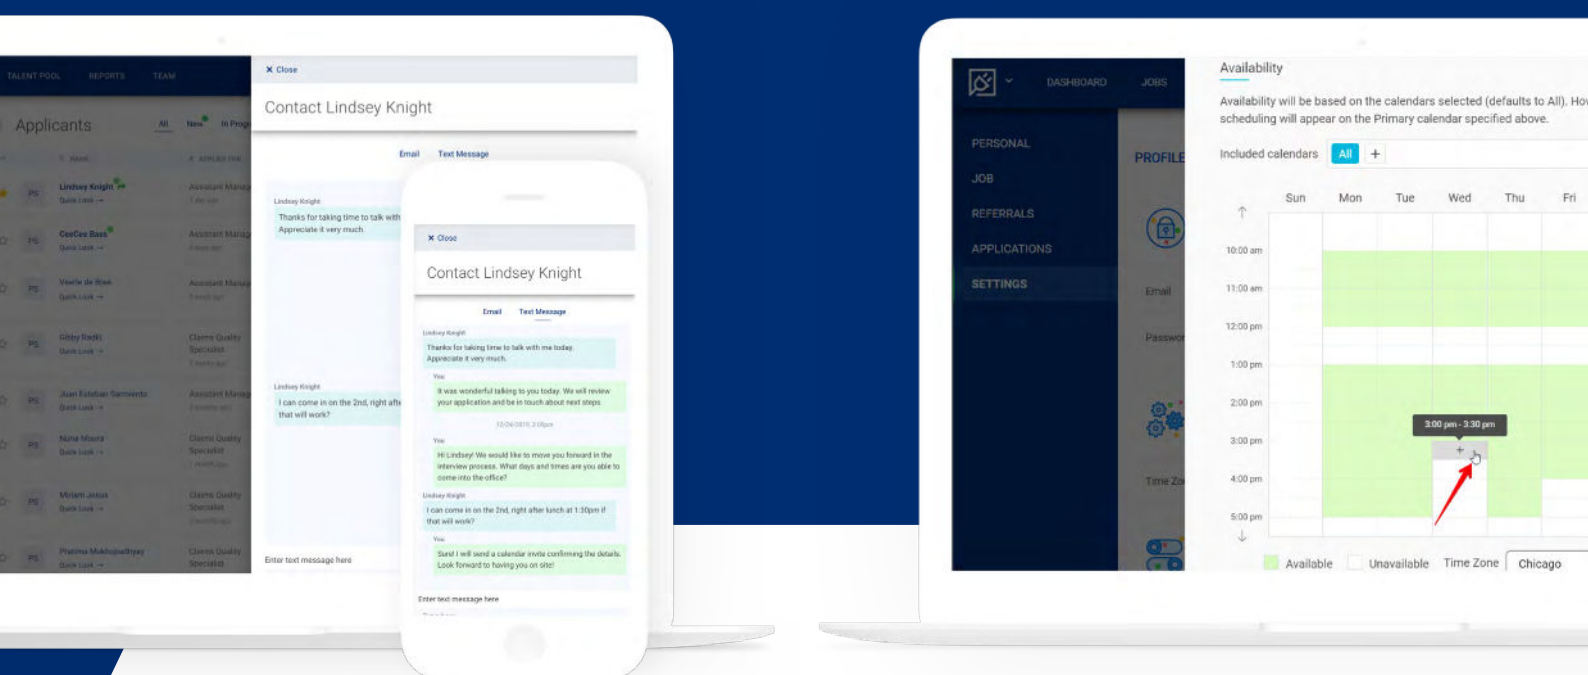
TALENT POOL REPORTS TEAM

Applicants All New In Prog

Name Applied For

Lindsey Knight Assistant Manag
Quick Look →

CeeCee Bass Assistant Manag
Quick Look →

Vearle de Boer Assistant Manag
Quick Look →

Gibby Radki Clients Quality Specialist
Quick Look →

Juan Esteban Sarmiento Assistant Manag
Quick Look →

Nana Moura Clients Quality Specialist
Quick Look →

Miriam Jesus Clients Quality Specialist
Quick Look →

Pratima Mukhopadhyay Clients Quality Specialist
Quick Look →

× Close

Contact Lindsey Knight

Email Text Message

Lindsey Knight
Thanks for taking time to talk with
Appreciate it very much.

Lindsey Knight
I can come in on the 2nd, right afte
that will work?

Enter text message here

× Close

Contact Lindsey Knight

Email Text Message

Lindsey Knight
Thanks for taking time to talk with me today. Appreciate it very much.

You
It was wonderful talking to you today. We will review your application and be in touch about next steps.

You
Hi Lindsey! We would like to move you forward in the interview process. What days and times are you able to come into the office?

Lindsey Knight
I can come in on the 2nd, right after lunch at 1:30pm if that will work?

You
Sure! I will send a calendar invite confirming the details. Look forward to having you on site!

Enter text message here

DASHBOARD JOBS

PERSONAL
JOB
REFERRALS
APPLICATIONS
SETTINGS

PROFILE
Email
Passwor
Time Zo

Availability

Availability will be based on the calendars selected (defaults to All). Ho scheduling will appear on the Primary calendar specified above.

Included calendars All +

Sun Mon Tue Wed Thu Fri

10:00 am
11:00 am
12:00 pm
1:00 pm
2:00 pm
3:00 pm
4:00 pm
5:00 pm

3:00 pm - 3:30 pm
+

Available Unavailable Time Zone Chicago